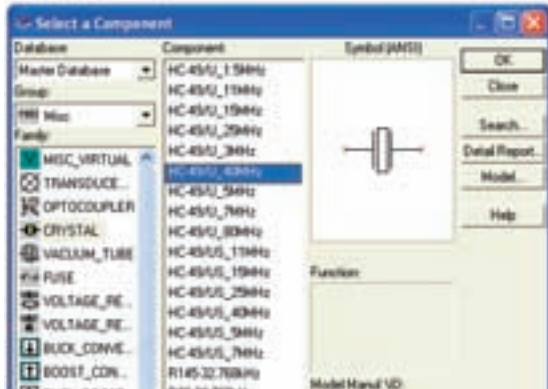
Select a Component

Database
Master Database
Group
Misc
Family
MISC_VIRTUAL
TRANSDUCE...
OPTOCOUPLER
CRYSTAL
VACUUM_TUBE
FUSE
VOLTAGE_RE...
VOLTAGE_RE...
BUCK_CONVE...
BOOST_CON...

Component
HC-49/U_1.5MHz
HC-49/U_11MHz
HC-49/U_15MHz
HC-49/U_20MHz
HC-49/U_3MHz
HC-49/U_40MHz
HC-49/U_5MHz
HC-49/U_7MHz
HC-49/U_80MHz
HC-49/US_11MHz
HC-49/US_15MHz
HC-49/US_20MHz
HC-49/US_40MHz
HC-49/US_5MHz
HC-49/US_7MHz
R145-32.768kHz
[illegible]

Symbol (ANSI)

Function

Model Manuf.\ID

OK
Close
Search...
Detail Report
Model...
Help